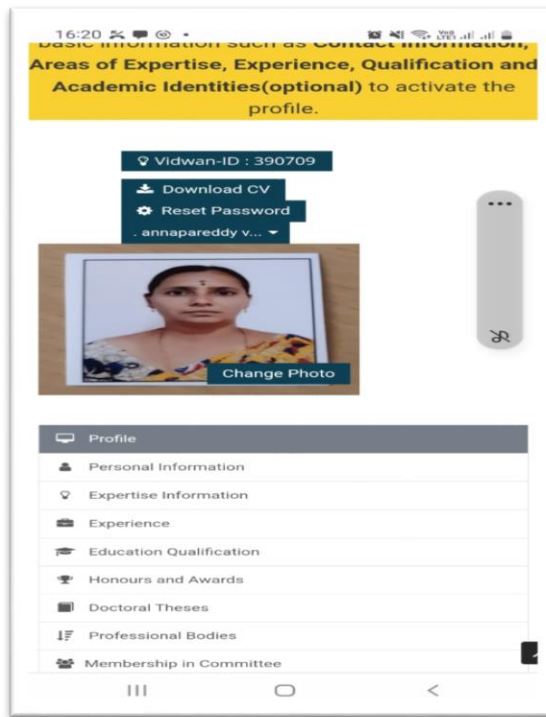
16:20

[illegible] such as Contact Information, Areas of Expertise, Experience, Qualification and Academic Identities(optional) to activate the profile.

Vidwan-ID : 390709

Download CV

Reset Password

. annapareddy v...

Change Photo

Profile

Personal Information

Expertise Information

Experience

Education Qualification

Honours and Awards

Doctoral Theses

Professional Bodies

Membership in Committee